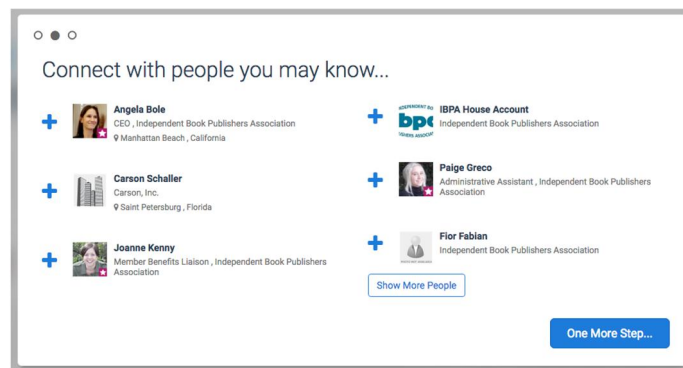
Connect with people you may know...

+ Angela Bole
CEO , Independent Book Publishers Association
Manhattan Beach , California

+ Carson Schaller
Carson, Inc.
Saint Petersburg , Florida

+ Joanne Kenny
Member Benefits Liaison , Independent Book Publishers Association

+ IBPA House Account
Independent Book Publishers Association

+ Paige Greco
Administrative Assistant , Independent Book Publishers Association

+ Fior Fabian
Independent Book Publishers Association

Show More People

One More Step...